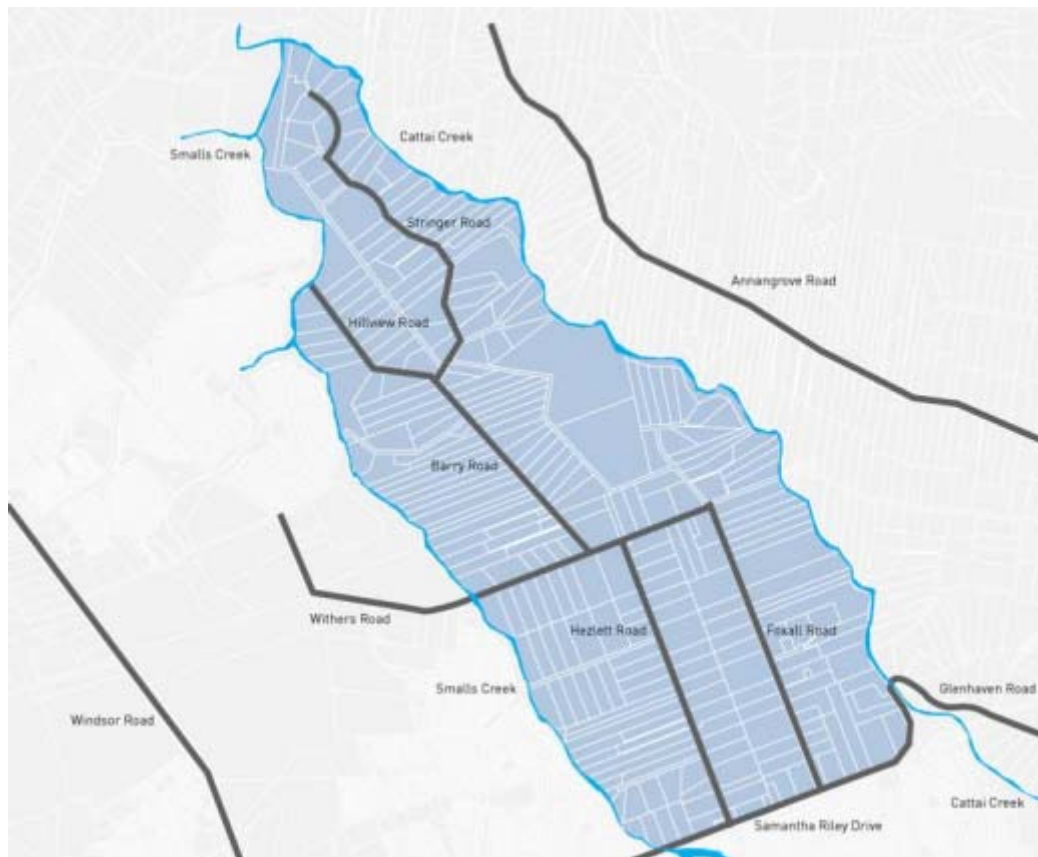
Cattai Creek

Smalls Creek

Stringer Road

Annangrove Road

Hillview Road

Barry Road

Withers Road

Hezlett Road

Foxall Road

Smalls Creek

Glenhaven Road

Windsor Road

Cattai Creek

Samantha Riley Drive